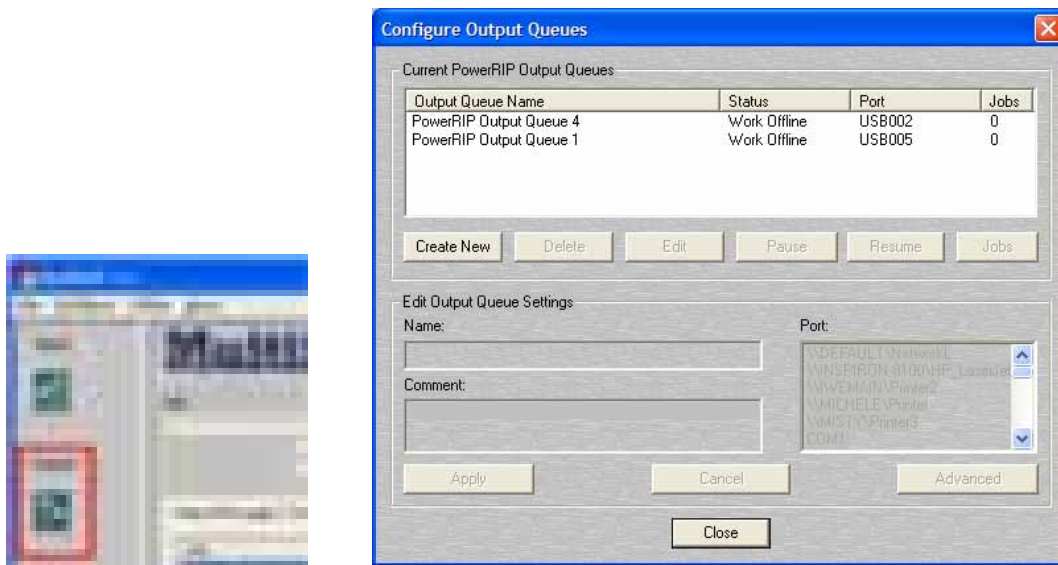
Configure Output Queues

Current PowerRIP Output Queues

| Output Queue Name | Status | Port | Jobs |
|---|---|---|---|
| PowerRIP Output Queue 4 | Work Offline | USB002 | 0 |
| PowerRIP Output Queue 1 | Work Offline | USB005 | 0 |

Create New Delete Edit Pause Resume Jobs

Edit Output Queue Settings

Name:

Comment:

Port:

\\DEFAULT\Network1
\\INSFIRON-8100\HP_LaserJet
\\WEHAIN\Printer2
\\MICHELE\Printer
\\MISTY\Printer3
COM1

Apply Cancel Advanced

Close